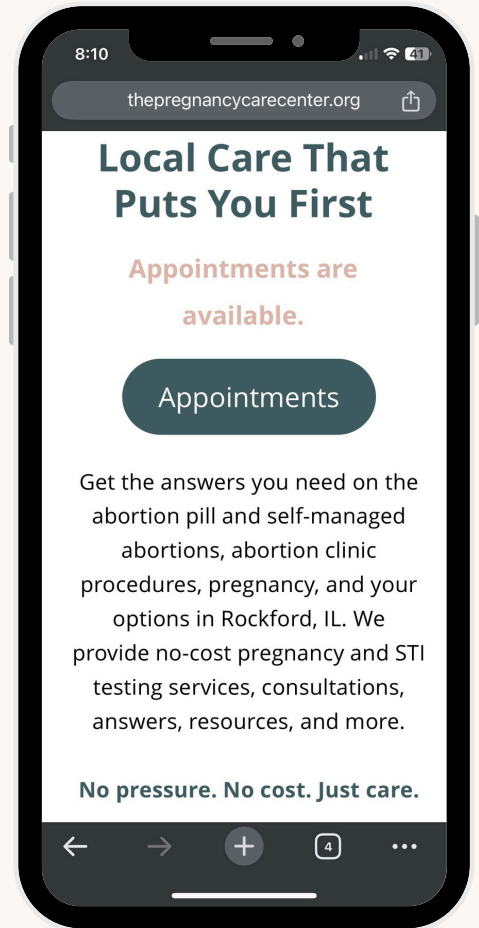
8:10

41

thepregnancycarecenter.org

Local Care That Puts You First

Appointments are available.

Appointments

Get the answers you need on the abortion pill and self-managed abortions, abortion clinic procedures, pregnancy, and your options in Rockford, IL. We provide no-cost pregnancy and STI testing services, consultations, answers, resources, and more.

No pressure. No cost. Just care.

4